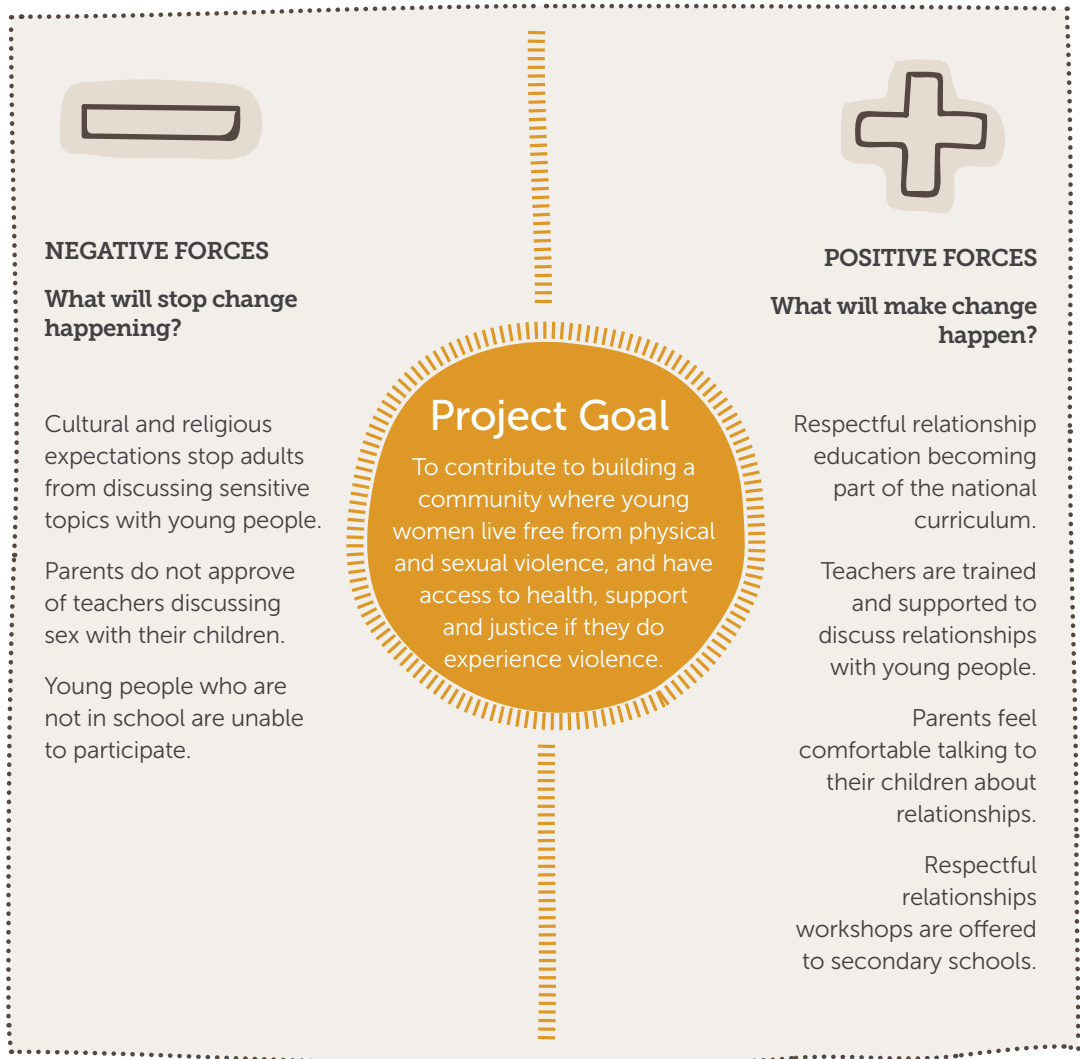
NEGATIVE FORCES

What will stop change happening?

Cultural and religious expectations stop adults from discussing sensitive topics with young people.

Parents do not approve of teachers discussing sex with their children.

Young people who are not in school are unable to participate.

Project Goal

To contribute to building a community where young women live free from physical and sexual violence, and have access to health, support and justice if they do experience violence.

POSITIVE FORCES

What will make change happen?

Respectful relationship education becoming part of the national curriculum.

Teachers are trained and supported to discuss relationships with young people.

Parents feel comfortable talking to their children about relationships.

Respectful relationships workshops are offered to secondary schools.